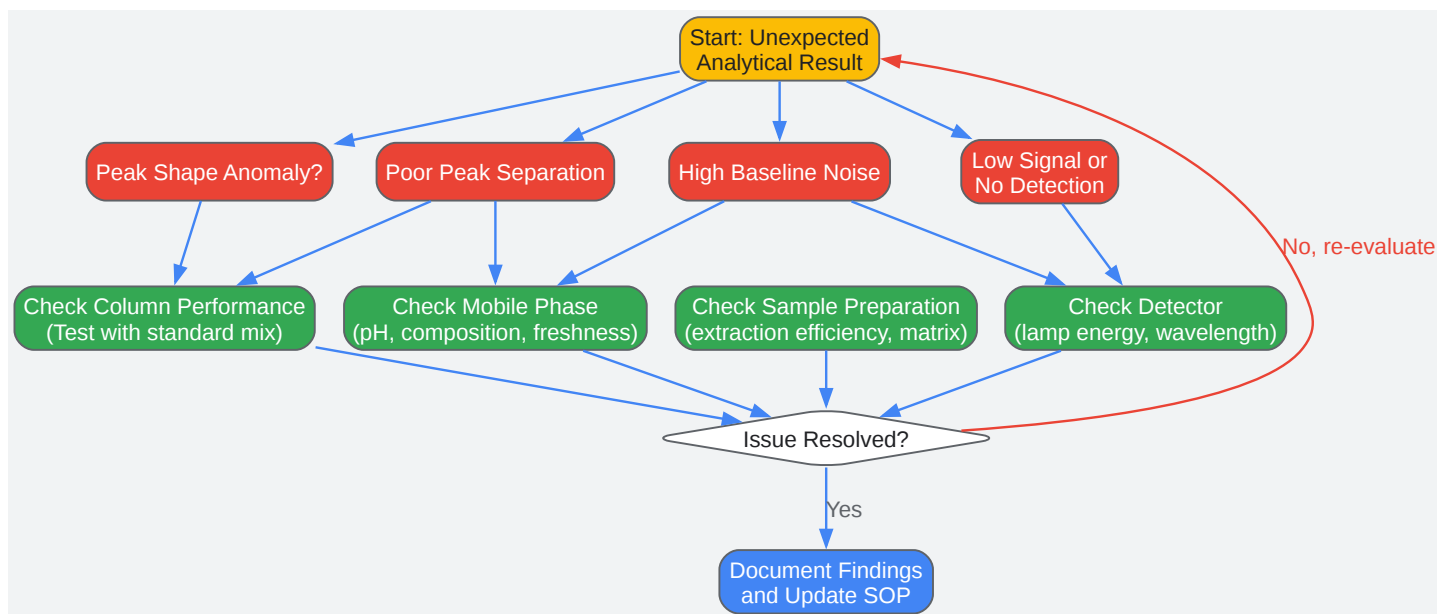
Start: Unexpected Analytical Result

Peak Shape Anomaly?

Poor Peak Separation

High Baseline Noise

Low Signal or No Detection

No, re-evaluate

Check Column Performance (Test with standard mix)

Check Mobile Phase (pH, composition, freshness)

Check Sample Preparation (extraction efficiency, matrix)

Check Detector (lamp energy, wavelength)

Issue Resolved?

Yes

Document Findings and Update SOP